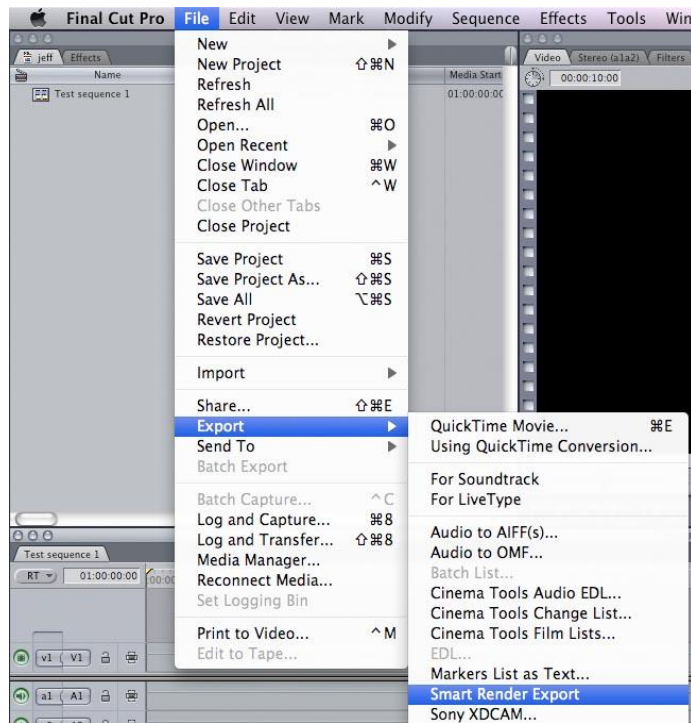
Final Cut Pro File Edit View Mark Modify Sequence Effects Tools Win

jeff Effects
Name
Test sequence 1
Media Start
01:00:00:00

Video Stereo (a1a2) Filters
00:00:10:00

New
New Project ⇧⌘N
Refresh
Refresh All
Open... ⌘O
Open Recent
Close Window ⌘W
Close Tab ^W
Close Other Tabs
Close Project

Save Project ⌘S
Save Project As... ⇧⌘S
Save All ⌥⌘S
Revert Project
Restore Project...

Import

Share... ⇧⌘E
Export
Send To
Batch Export

Batch Capture... ^C
Log and Capture... ⌘8
Log and Transfer... ⇧⌘8
Media Manager...
Reconnect Media...
Set Logging Bin

Print to Video... ^M
Edit to Tape...

QuickTime Movie... ⌘E
Using QuickTime Conversion...

For Soundtrack
For LiveType

Audio to AIFF(s)...
Audio to OMF...
Batch List...
Cinema Tools Audio EDL...
Cinema Tools Change List...
Cinema Tools Film Lists...
EDL...
Markers List as Text...
Smart Render Export
Sony XDCAM...

Test sequence 1
RT 01:00:00:00
v1 V1
a1 A1